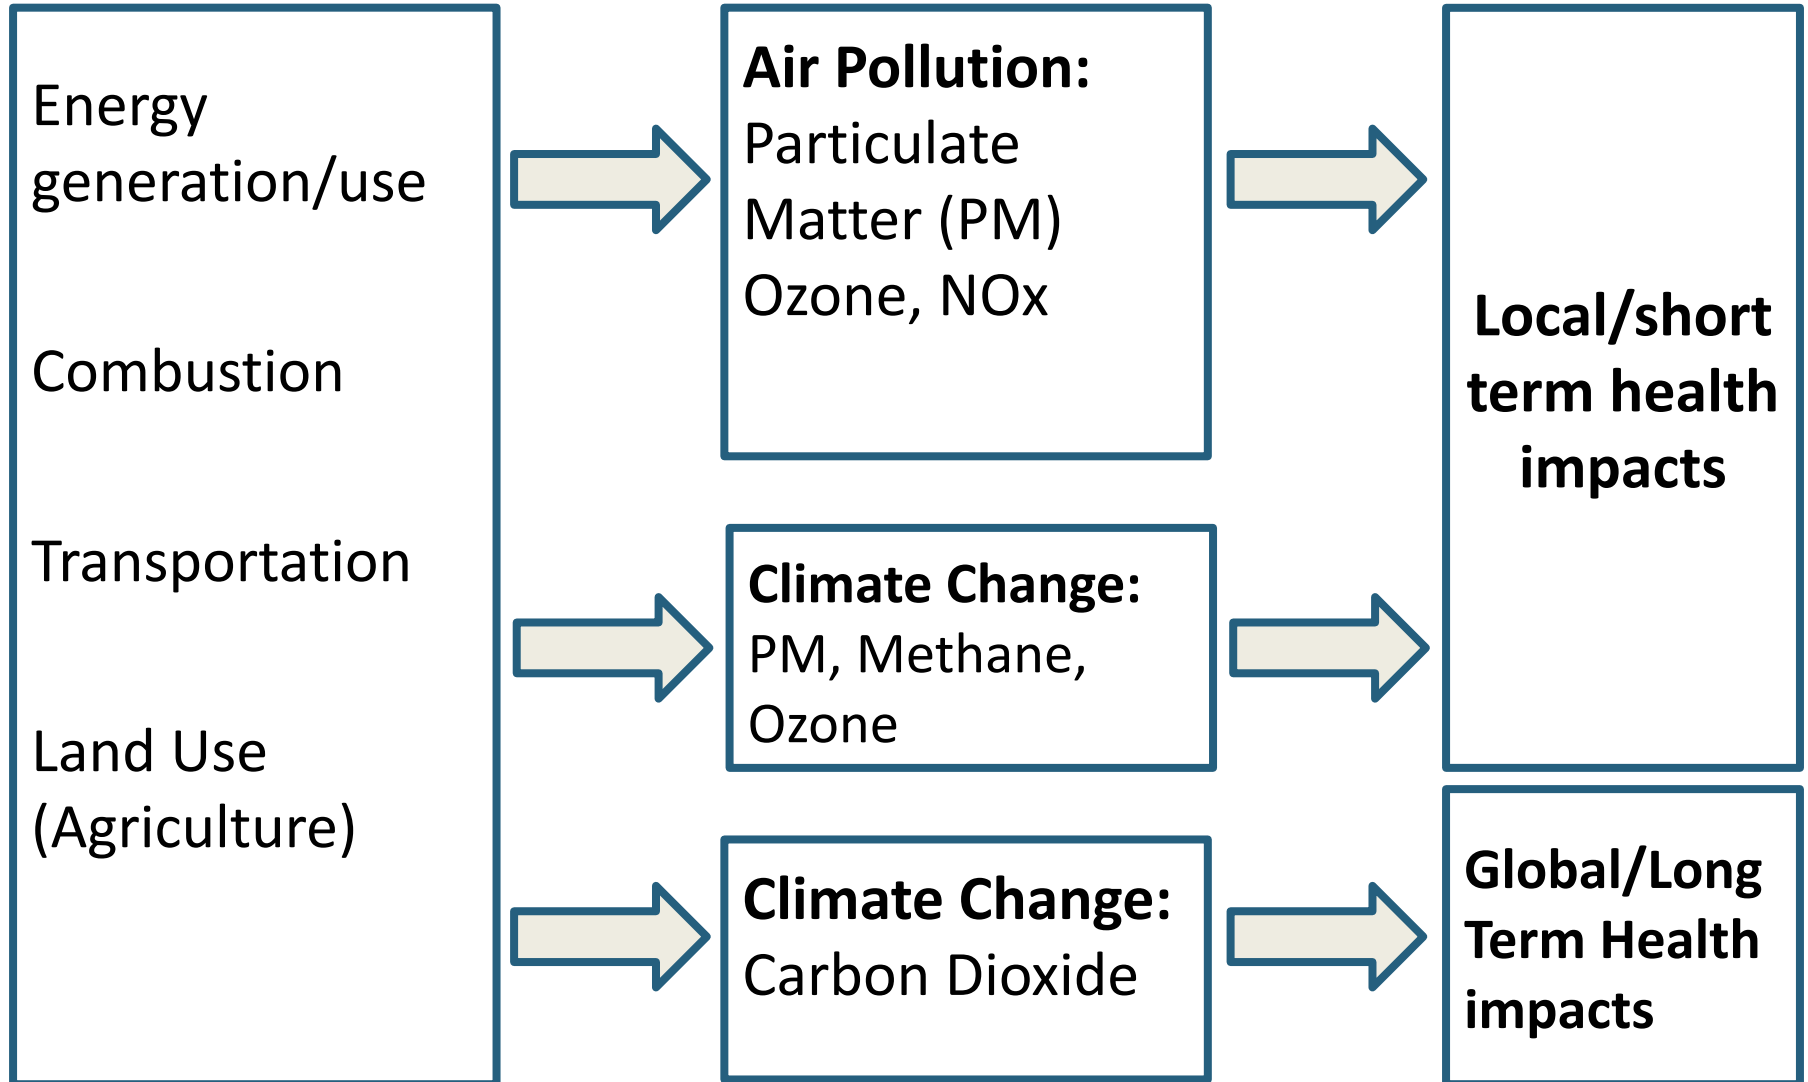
Energy generation/use

Combustion

Transportation

Land Use (Agriculture)

**Air Pollution:**
Particulate Matter (PM)
Ozone, NOx

**Climate Change:**
PM, Methane, Ozone

**Climate Change:**
Carbon Dioxide

**Local/short term health impacts**

**Global/Long Term Health impacts**